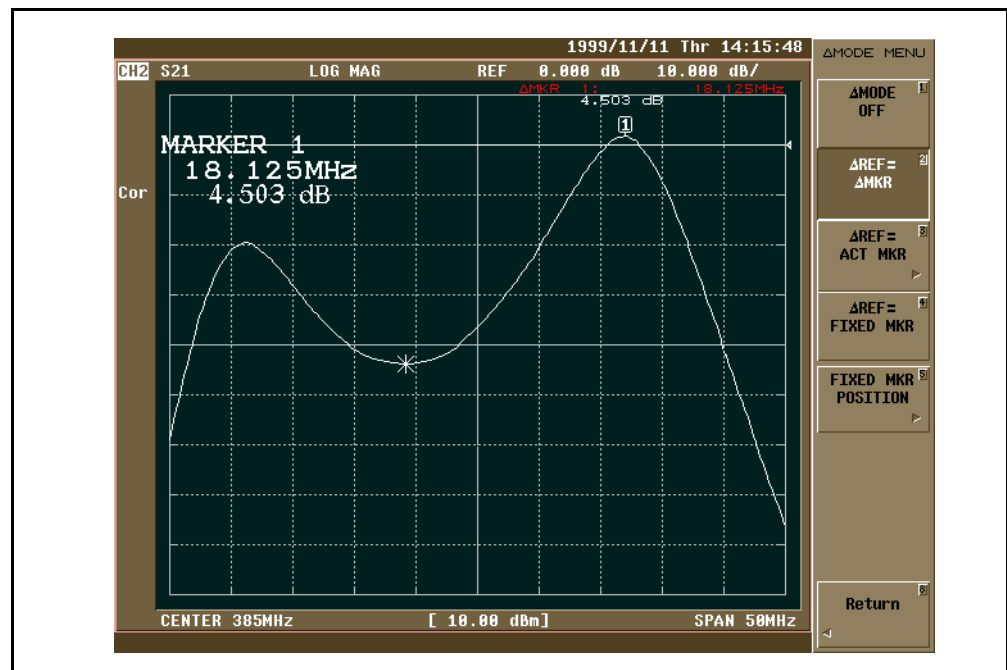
1999/11/11 Thr 14:15:48

CH2 S21 LOG MAG REF 0.000 dB 10.000 dB/

ΔMKR 1: 4.503 dB 18.125MHz

MARKER 1
18.125MHz
4.503 dB

1

Cor

CENTER 385MHz [ 10.00 dBm] SPAN 50MHz

ΔMODE MENU

ΔMODE OFF 1

ΔREF= ΔMKR 2

ΔREF= ACT MKR 3

ΔREF= FIXED MKR 4

FIXED MKR POSITION 5

Return 8